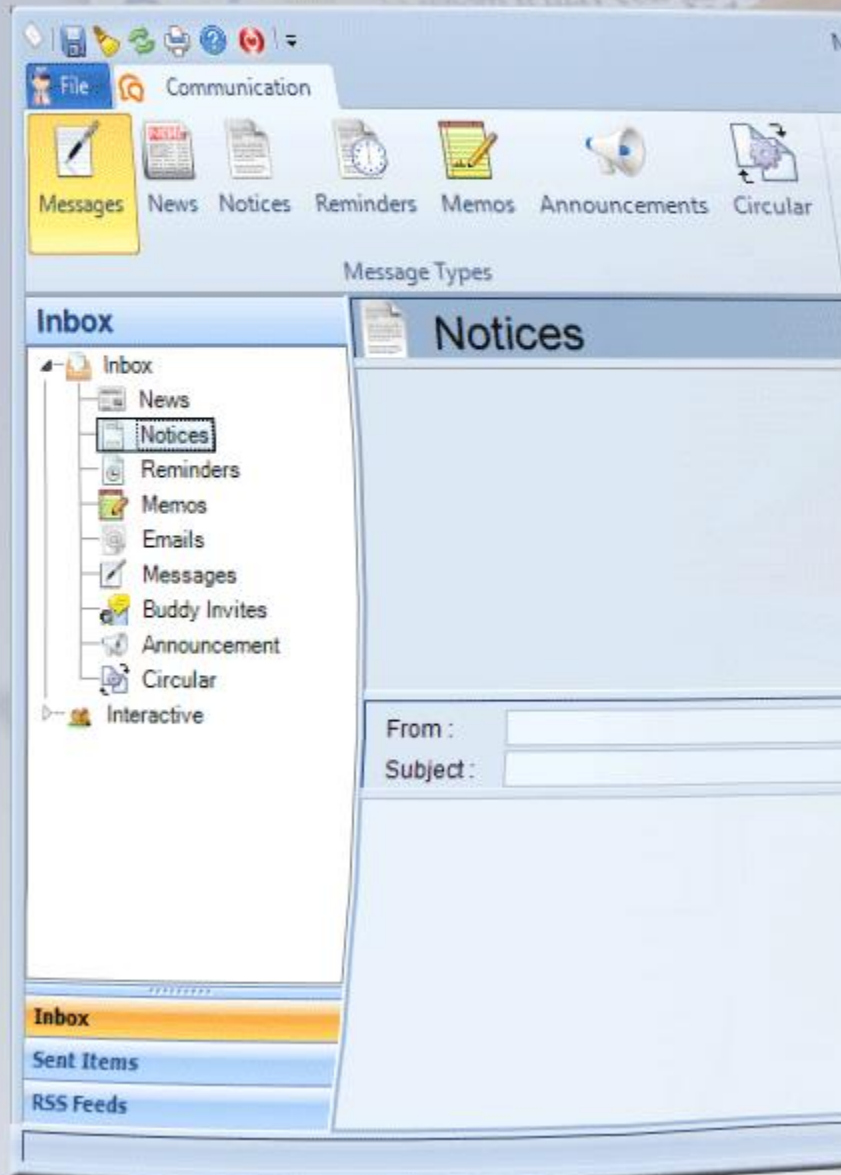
File
Communication

Messages News Notices Reminders Memos Announcements Circular

Message Types

Inbox

Inbox
News
Notices
Reminders
Memos
Emails
Messages
Buddy Invites
Announcement
Circular
Interactive

Notices

From :
Subject :

Inbox
Sent Items
RSS Feeds